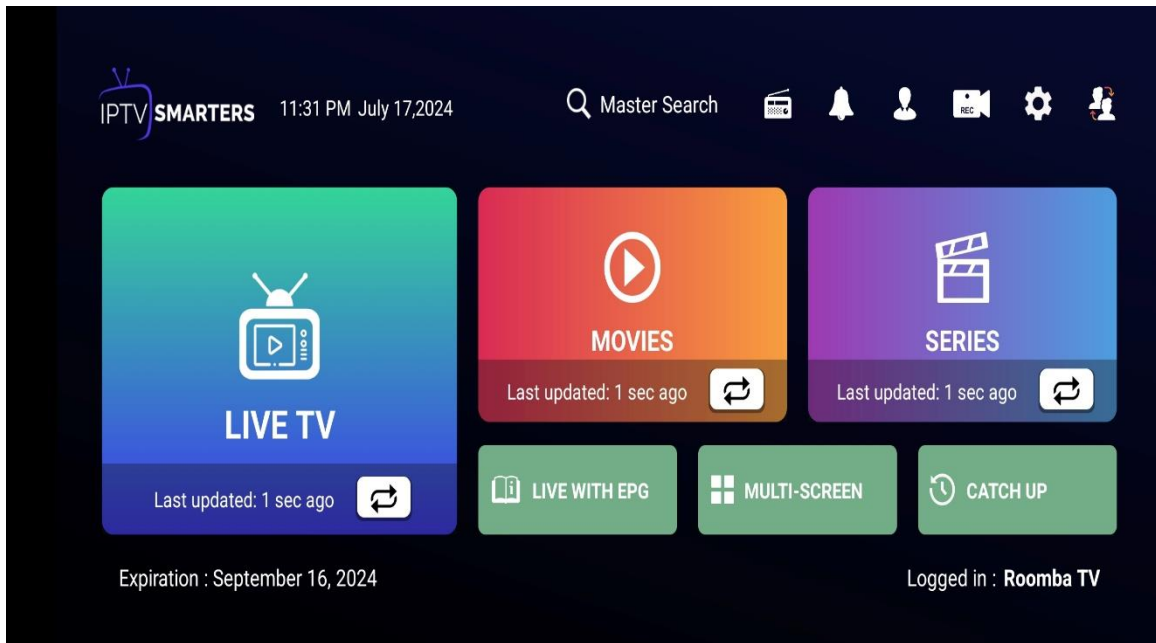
IPTV SMARTERS 11:31 PM July 17,2024

Master Search

REC

LIVE TV

Last updated: 1 sec ago

MOVIES

Last updated: 1 sec ago

SERIES

Last updated: 1 sec ago

LIVE WITH EPG

MULTI-SCREEN

CATCH UP

Expiration : September 16, 2024

Logged in : Roomba TV